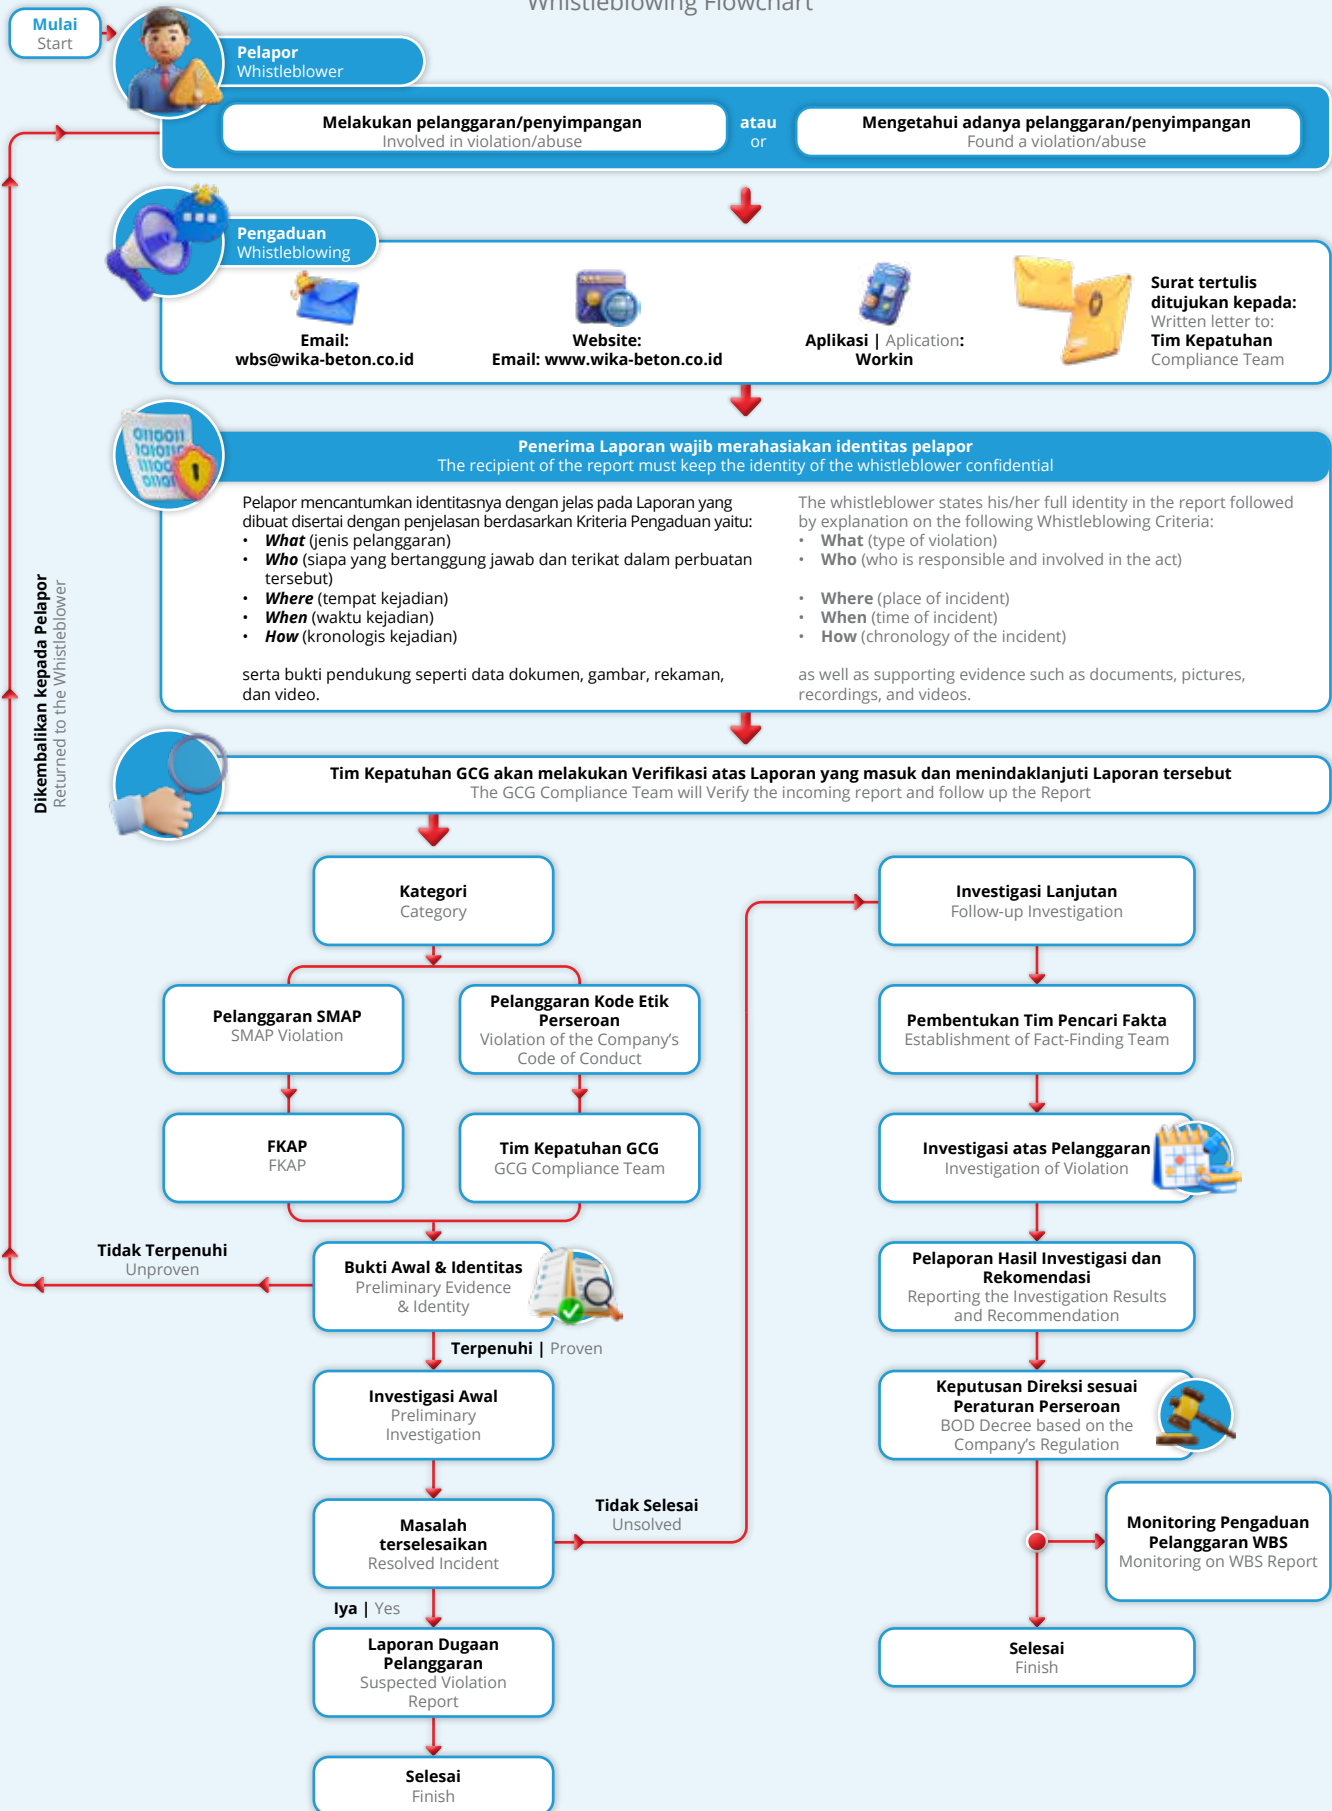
Whistleblowing Flowchart

Mulai
Start

Pelapor
Whistleblower

Melakukan pelanggaran/penyimpangan
Involved in violation/abuse

atau
or

Mengetahui adanya pelanggaran/penyimpangan
Found a violation/abuse

Pengaduan
Whistleblowing

Email:
wbs@wika-beton.co.id

Website:
Email: www.wika-beton.co.id

Aplikasi | Aplication:
Workin

Surat tertulis ditujukan kepada:
Written letter to:
Tim Kepatuhan
Compliance Team

Penerima Laporan wajib merahasiakan identitas pelapor
The recipient of the report must keep the identity of the whistleblower confidential

Pelapor mencantumkan identitasnya dengan jelas pada Laporan yang dibuat disertai dengan penjelasan berdasarkan Kriteria Pengaduan yaitu:
• What (jenis pelanggaran)
• Who (siapa yang bertanggung jawab dan terikat dalam perbuatan tersebut)
• Where (tempat kejadian)
• When (waktu kejadian)
• How (kronologis kejadian)

serta bukti pendukung seperti data dokumen, gambar, rekaman, dan video.

The whistleblower states his/her full identity in the report followed by explanation on the following Whistleblowing Criteria:
• What (type of violation)
• Who (who is responsible and involved in the act)

• Where (place of incident)
• When (time of incident)
• How (chronology of the incident)

as well as supporting evidence such as documents, pictures, recordings, and videos.

Dikembalikan kepada Pelapor
Returned to the Whistleblower

Tim Kepatuhan GCG akan melakukan Verifikasi atas Laporan yang masuk dan menindaklanjuti Laporan tersebut
The GCG Compliance Team will Verify the incoming report and follow up the Report

Kategori
Category

Pelanggaran SMAP
SMAP Violation

Pelanggaran Kode Etik Perseroan
Violation of the Company's Code of Conduct

FKAP
FKAP

Tim Kepatuhan GCG
GCG Compliance Team

Tidak Terpenuhi
Unproven

Bukti Awal & Identitas
Preliminary Evidence & Identity

Terpenuhi | Proven

Investigasi Awal
Preliminary Investigation

Masalah terselesaikan
Resolved Incident

Tidak Selesai
Unsolved

Iya | Yes

Laporan Dugaan Pelanggaran
Suspected Violation Report

Selesai
Finish

Investigasi Lanjutan
Follow-up Investigation

Pembentukan Tim Pencari Fakta
Establishment of Fact-Finding Team

Investigasi atas Pelanggaran
Investigation of Violation

Pelaporan Hasil Investigasi dan Rekomendasi
Reporting the Investigation Results and Recommendation

Keputusan Direksi sesuai Peraturan Perseroan
BOD Decree based on the Company's Regulation

Monitoring Pengaduan Pelanggaran WBS
Monitoring on WBS Report

Selesai
Finish